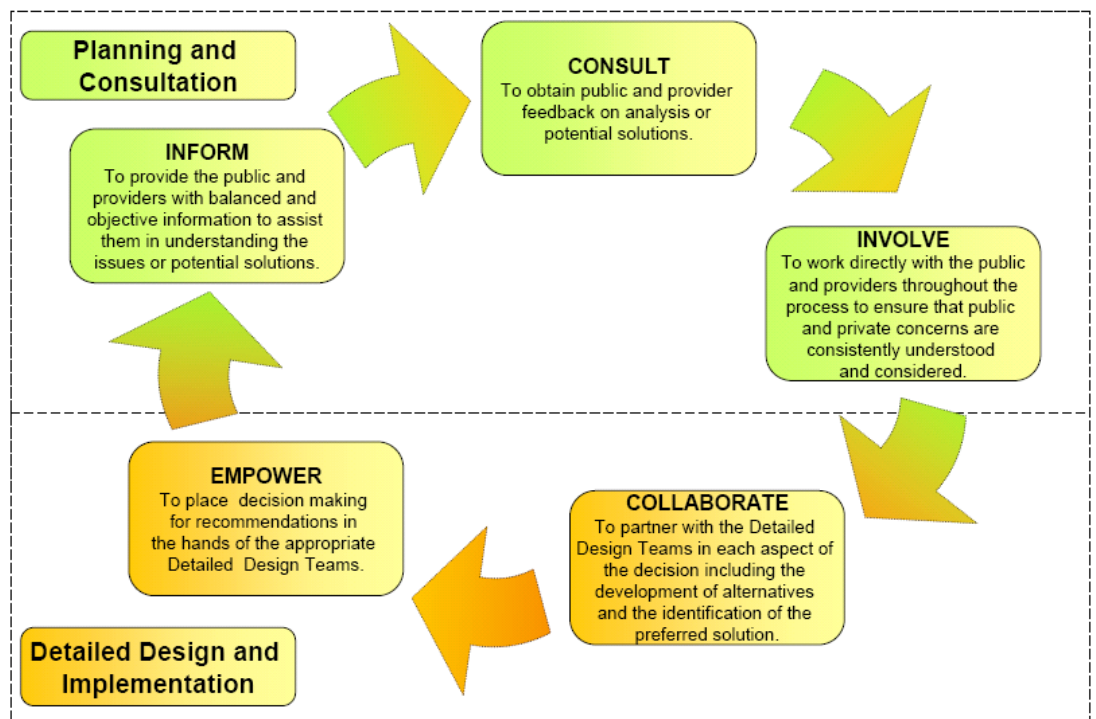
Planning and Consultation

INFORM
To provide the public and providers with balanced and objective information to assist them in understanding the issues or potential solutions.

CONSULT
To obtain public and provider feedback on analysis or potential solutions.

INVOLVE
To work directly with the public and providers throughout the process to ensure that public and private concerns are consistently understood and considered.

COLLABORATE
To partner with the Detailed Design Teams in each aspect of the decision including the development of alternatives and the identification of the preferred solution.

EMPOWER
To place decision making for recommendations in the hands of the appropriate Detailed Design Teams.

Detailed Design and Implementation